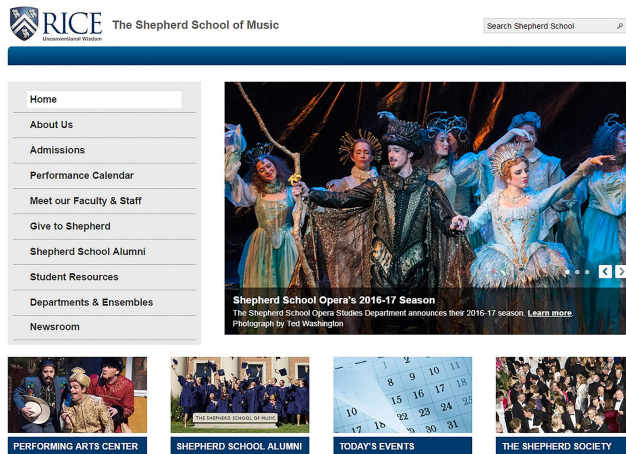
RICE
Unconventional Wisdom

The Shepherd School of Music

Search Shepherd School

Home
About Us
Admissions
Performance Calendar
Meet our Faculty & Staff
Give to Shepherd
Shepherd School Alumni
Student Resources
Departments & Ensembles
Newsroom

Shepherd School Opera's 2016-17 Season
The Shepherd School Opera Studies Department announces their 2016-17 season. Learn more.
Photograph by Ted Washington

THE SHEPHERD SCHOOL OF MUSIC

PERFORMING ARTS CENTER
SHEPHERD SCHOOL ALUMNI
TODAY'S EVENTS
THE SHEPHERD SOCIETY